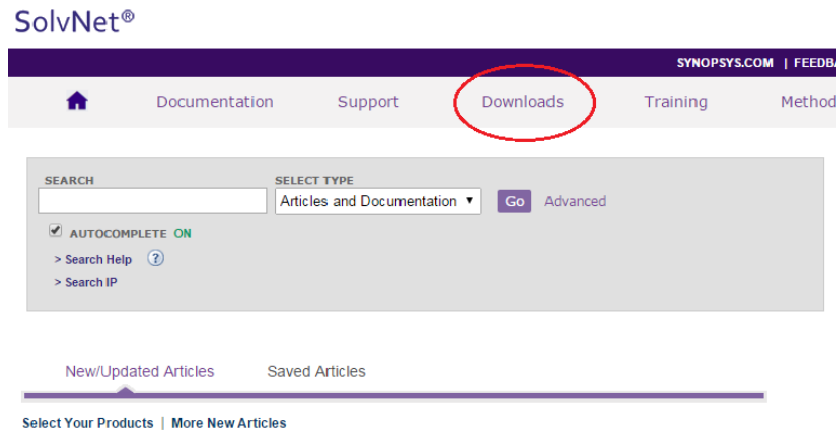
SolvNet®

SYNOPSYS.COM | FEEDBA

Documentation Support Downloads Training Method

SEARCH

SELECT TYPE

Articles and Documentation ▼

Go Advanced

AUTOCOMPLETE ON

> Search Help ?

> Search IP

New/Updated Articles Saved Articles

Select Your Products | More New Articles